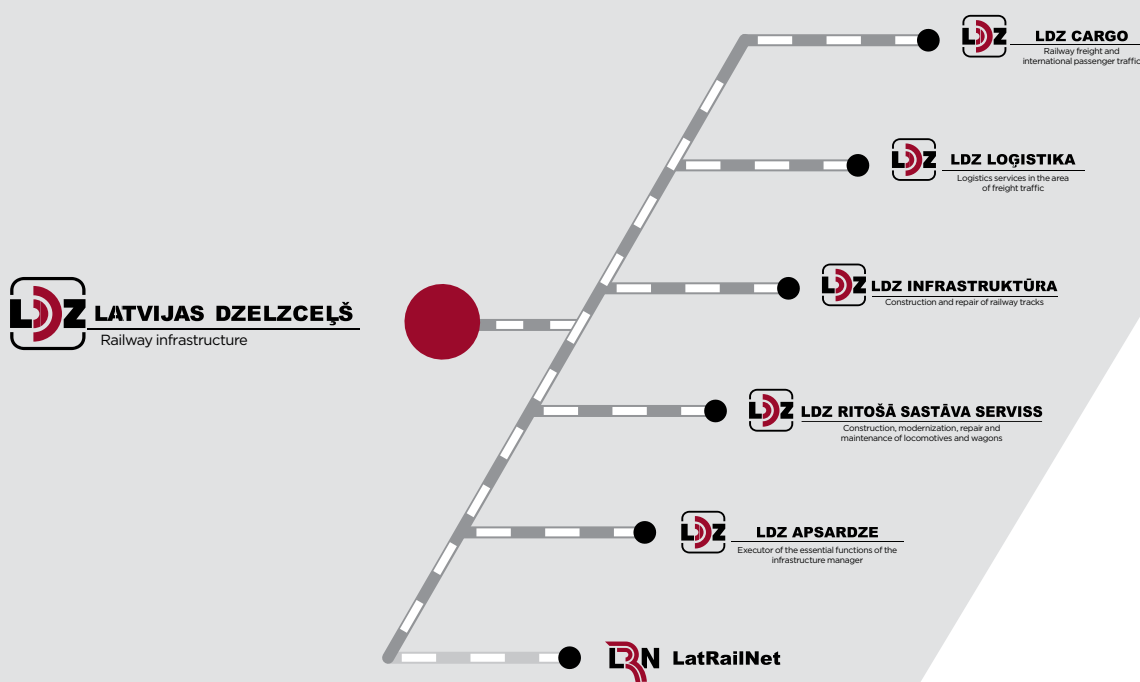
LDZ LATVIJAS DZELZCEĻŠ
Railway infrastructure

LDZ LDZ CARGO
Railway freight and international passenger traffic

LDZ LDZ LOĢISTIKA
Logistics services in the area of freight traffic

LDZ LDZ INFRASTRUKTŪRA
Construction and repair of railway tracks

LDZ LDZ RITOŠĀ SASTĀVA SERVISS
Construction, modernization, repair and maintenance of locomotives and wagons

LDZ LDZ APSARDZE
Executor of the essential functions of the infrastructure manager

LRN LatRailNet